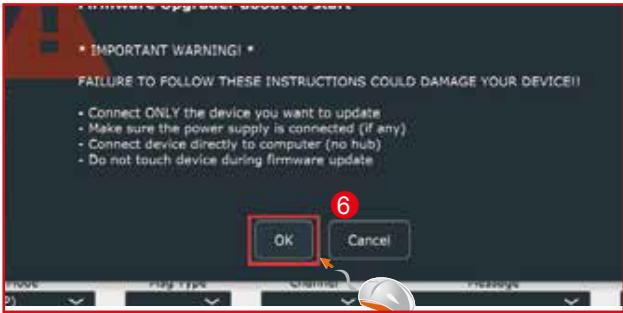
Firmware Upgrader about to start

* IMPORTANT WARNING! *

FAILURE TO FOLLOW THESE INSTRUCTIONS COULD DAMAGE YOUR DEVICE!!

- Connect ONLY the device you want to update
- Make sure the power supply is connected (if any)
- Connect device directly to computer (no hub)
- Do not touch device during firmware update

6

OK

Cancel

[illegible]

Play Type

Channel

Message